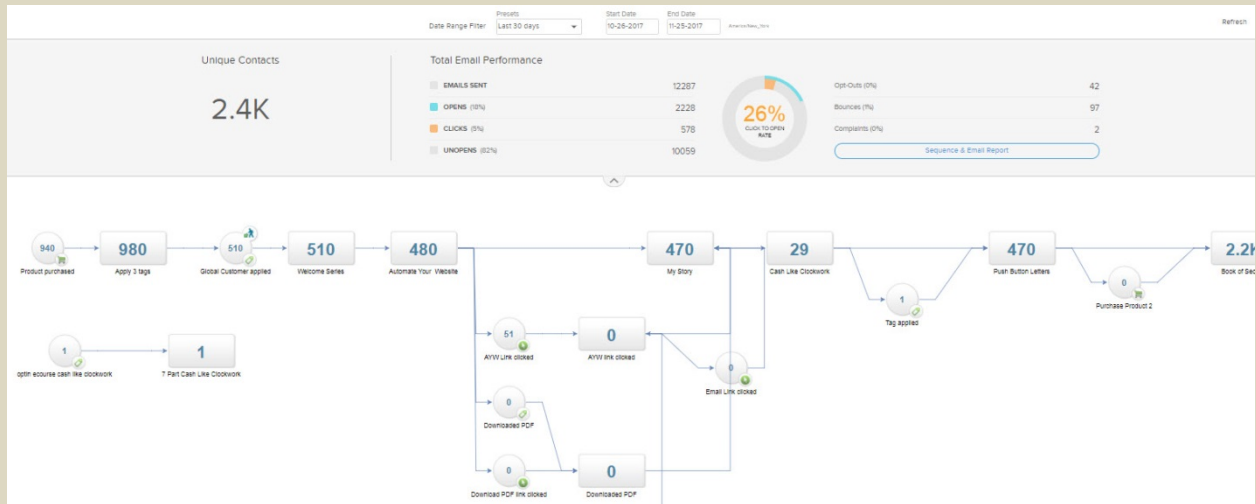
Date Range Filter Presets Last 30 days Start Date 10-26-2017 End Date 11-25-2017 America/New_York

Refresh

Unique Contacts

2.4K

Total Email Performance

| | |
|---|---|
| EMAILS SENT | 12287 |
| OPENS (18%) | 2228 |
| CLICKS (5%) | 578 |
| UNOPENS (82%) | 10059 |

26%
CLICK TO OPEN RATE

| | |
|---|---|
| Opt-Outs (0%) | 42 |
| Bounces (1%) | 97 |
| Complaints (0%) | 2 |

Sequence & Email Report

940
Product purchased

980
Apply 3 tags

510
Global Customer applied

510
Welcome Series

480
Automate Your Website

470
My Story

29
Cash Like Clockwork

1
Tag applied

470
Push Button Letters

0
Purchase Product 2

2.2K
Book of Sec

1
optin ecourse cash like clockwork

1
7 Part Cash Like Clockwork

51
AYW Link clicked

0
AYW link clicked

0
Email Link clicked

0
Downloaded PDF

0
Download PDF link clicked

0
Downloaded PDF